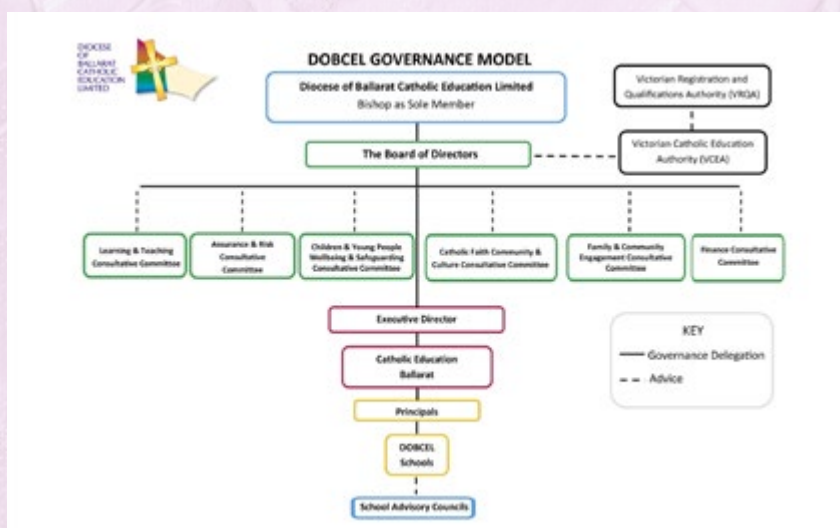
DIOCESE OF BALLARAT CATHOLIC EDUCATION LIMITED

DOBCEL GOVERNANCE MODEL

Diocese of Ballarat Catholic Education Limited
Bishop as Sole Member

Victorian Registration and Qualifications Authority (VRQA)

Victorian Catholic Education Authority (VCEA)

The Board of Directors

Learning & Teaching Consultative Committee

Assurance & Risk Consultative Committee

Children & Young People Wellbeing & Safeguarding Consultative Committee

Catholic Faith Community & Culture Consultative Committee

Family & Community Engagement Consultative Committee

Finance Consultative Committee

Executive Director

Catholic Education Ballarat

Principals

DOBCEL Schools

School Advisory Councils

KEY
Governance Delegation
Advice